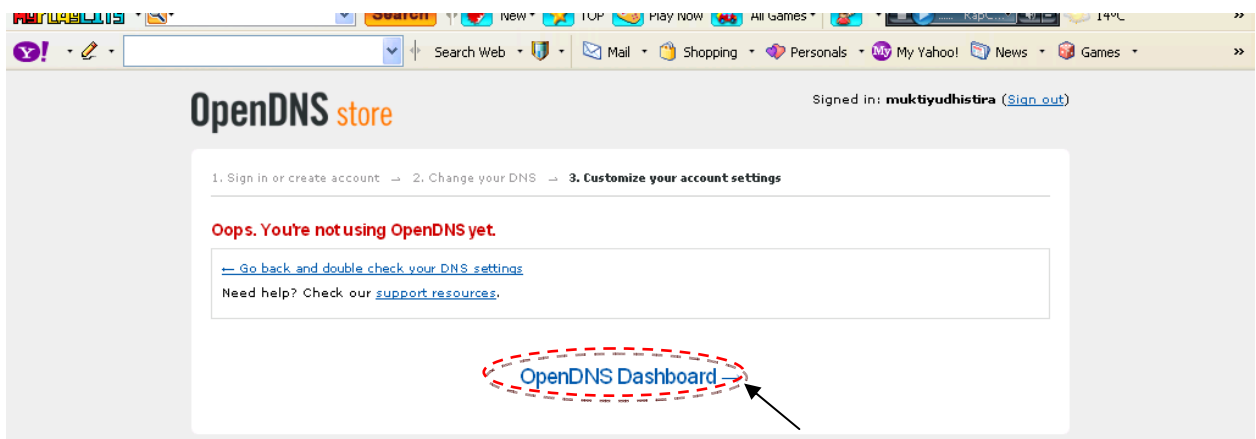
Search New TOP Play Now All Games 14°C

Y! Search Web Mail Shopping Personals My Yahoo! News Games

OpenDNS store

Signed in: muktiyudhistira (Sign out)

1. Sign in or create account → 2. Change your DNS → 3. Customize your account settings

Oops. You're not using OpenDNS yet.

← Go back and double check your DNS settings

Need help? Check our support resources.

OpenDNS Dashboard →